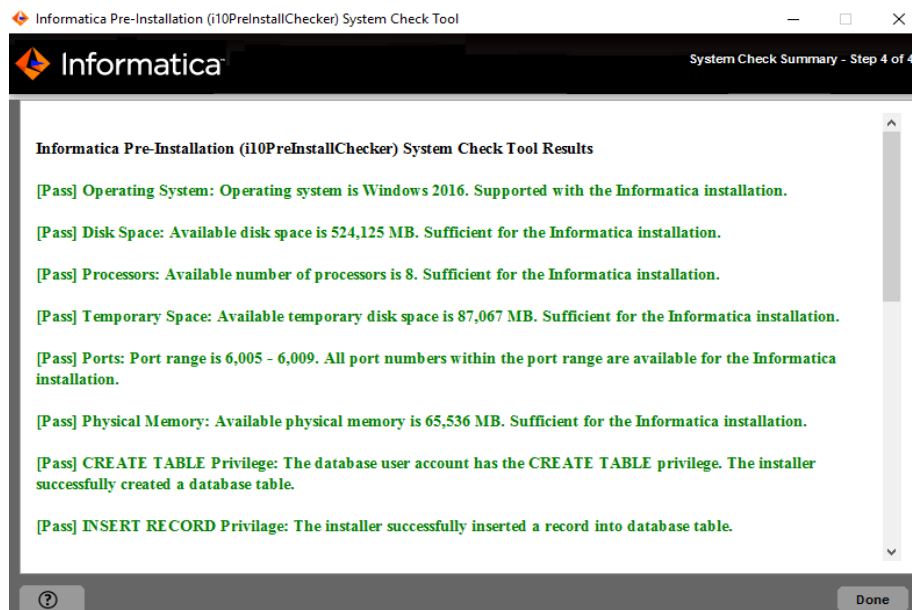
Informatica Pre-Installation (i10PreInstallChecker) System Check Tool

Informatica

System Check Summary - Step 4 of 4

Informatica Pre-Installation (i10PreInstallChecker) System Check Tool Results

[Pass] Operating System: Operating system is Windows 2016. Supported with the Informatica installation.

[Pass] Disk Space: Available disk space is 524,125 MB. Sufficient for the Informatica installation.

[Pass] Processors: Available number of processors is 8. Sufficient for the Informatica installation.

[Pass] Temporary Space: Available temporary disk space is 87,067 MB. Sufficient for the Informatica installation.

[Pass] Ports: Port range is 6,005 - 6,009. All port numbers within the port range are available for the Informatica installation.

[Pass] Physical Memory: Available physical memory is 65,536 MB. Sufficient for the Informatica installation.

[Pass] CREATE TABLE Privilege: The database user account has the CREATE TABLE privilege. The installer successfully created a database table.

[Pass] INSERT RECORD Privilage: The installer successfully inserted a record into database table.

?

Done